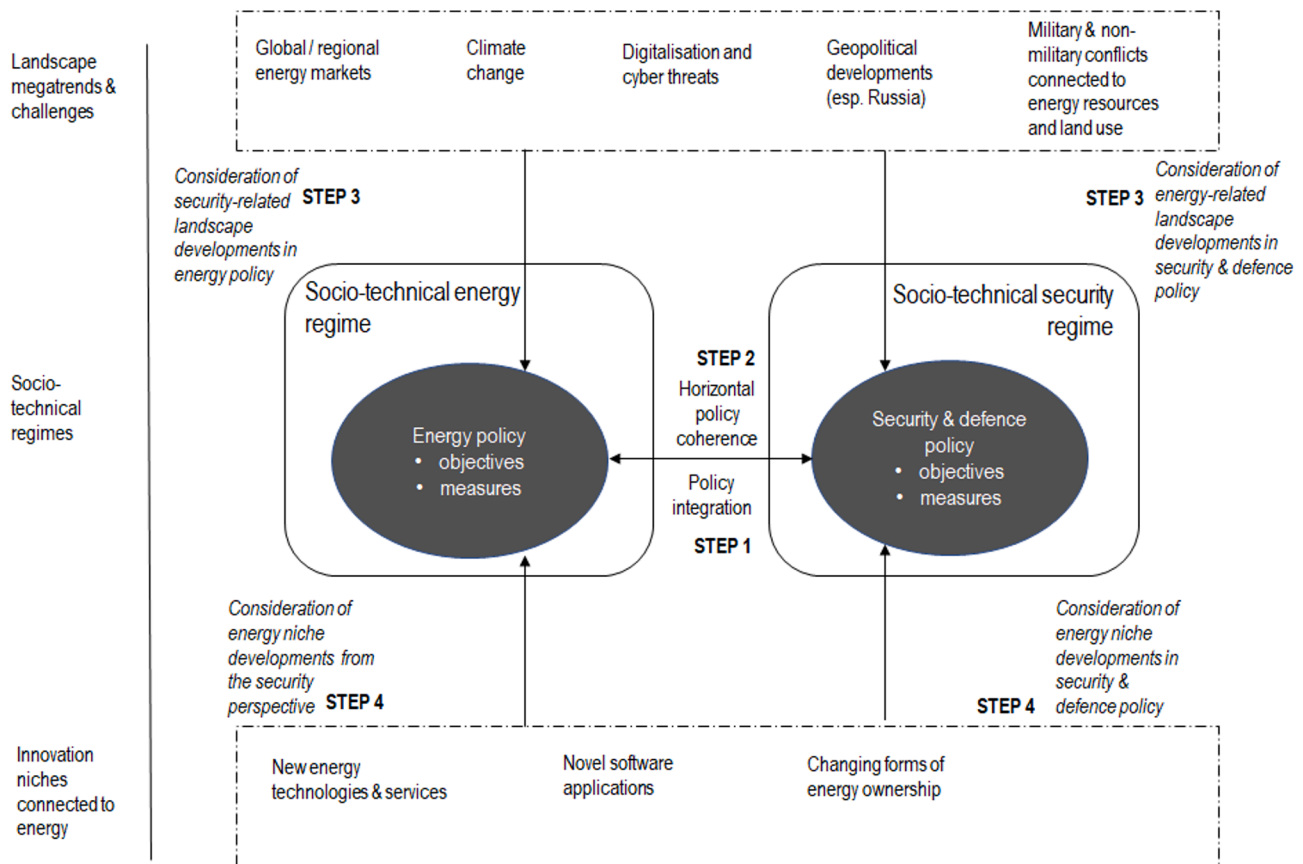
Landscape megatrends & challenges

Global / regional energy markets

Climate change

Digitalisation and cyber threats

Geopolitical developments (esp. Russia)

Military & non-military conflicts connected to energy resources and land use

Consideration of security-related landscape developments in energy policy

STEP 3

STEP 3

Consideration of energy-related landscape developments in security & defence policy

Socio-technical regimes

Socio-technical energy regime

Socio-technical security regime

STEP 2

Horizontal policy coherence

Energy policy
• objectives
• measures

Security & defence policy
• objectives
• measures

Policy integration

STEP 1

Consideration of energy niche developments from the security perspective

STEP 4

STEP 4

Consideration of energy niche developments in security & defence policy

Innovation niches connected to energy

New energy technologies & services

Novel software applications

Changing forms of energy ownership